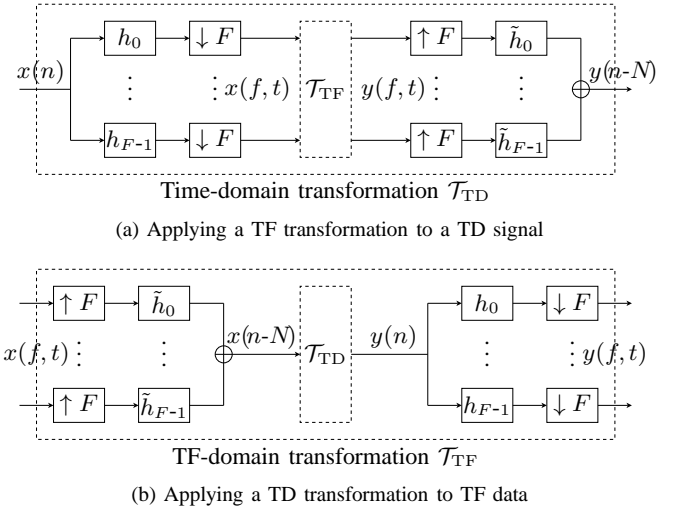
$x(n)$

$h_0$ $\downarrow F$

$\vdots$ $\vdots$ $x(f,t)$

$h_{F\text{-}1}$ $\downarrow F$

$\mathcal{T}_{\mathrm{TF}}$

$y(f,t)$ $\vdots$ $\vdots$

$\uparrow F$ $\tilde{h}_0$

$\uparrow F$ $\tilde{h}_{F\text{-}1}$

$y(n\text{-}N)$

Time-domain transformation $\mathcal{T}_{\mathrm{TD}}$

(a) Applying a TF transformation to a TD signal

$\uparrow F$ $\tilde{h}_0$

$x(f,t)$ $\vdots$ $\vdots$

$\uparrow F$ $\tilde{h}_{F\text{-}1}$

$x(n\text{-}N)$

$\mathcal{T}_{\mathrm{TD}}$

$y(n)$

$h_0$ $\downarrow F$

$\vdots$ $\vdots$ $y(f,t)$

$h_{F\text{-}1}$ $\downarrow F$

TF-domain transformation $\mathcal{T}_{\mathrm{TF}}$

(b) Applying a TD transformation to TF data